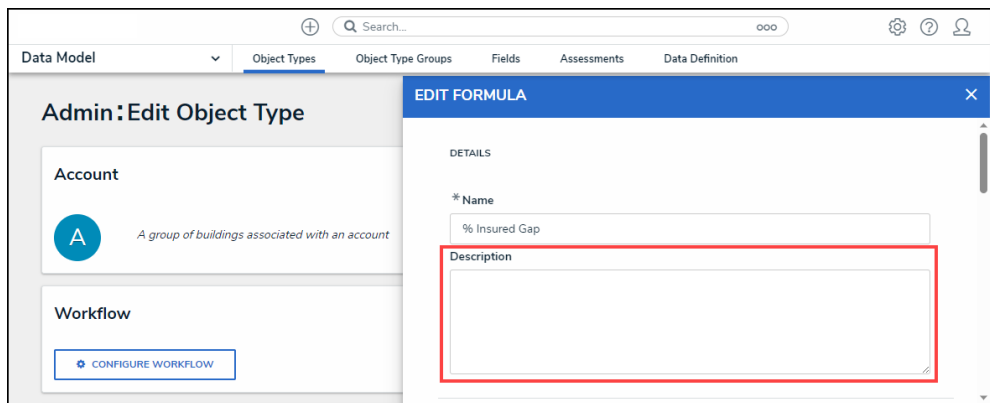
Search...

Data Model

Object Types
Object Type Groups
Fields
Assessments
Data Definition

Admin : Edit Object Type

Account

A

A group of buildings associated with an account

Workflow

CONFIGURE WORKFLOW

EDIT FORMULA

×

DETAILS

* Name

% Insured Gap

Description